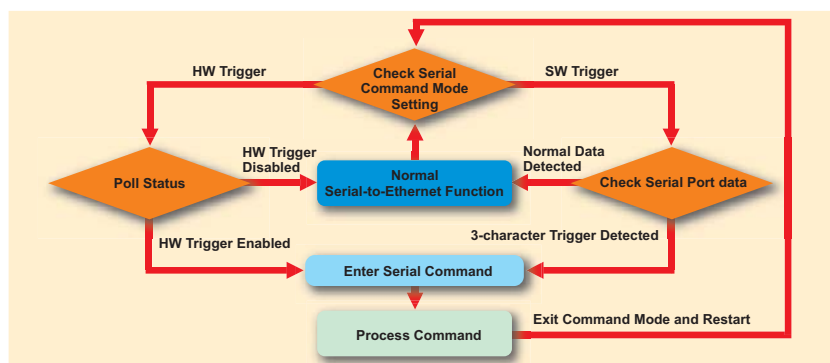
HW Trigger

Check Serial Command Mode Setting

SW Trigger

HW Trigger Disabled

Normal Data Detected

Poll Status

Normal Serial-to-Ethernet Function

Check Serial Port data

HW Trigger Enabled

3-character Trigger Detected

Enter Serial Command

Process Command

Exit Command Mode and Restart